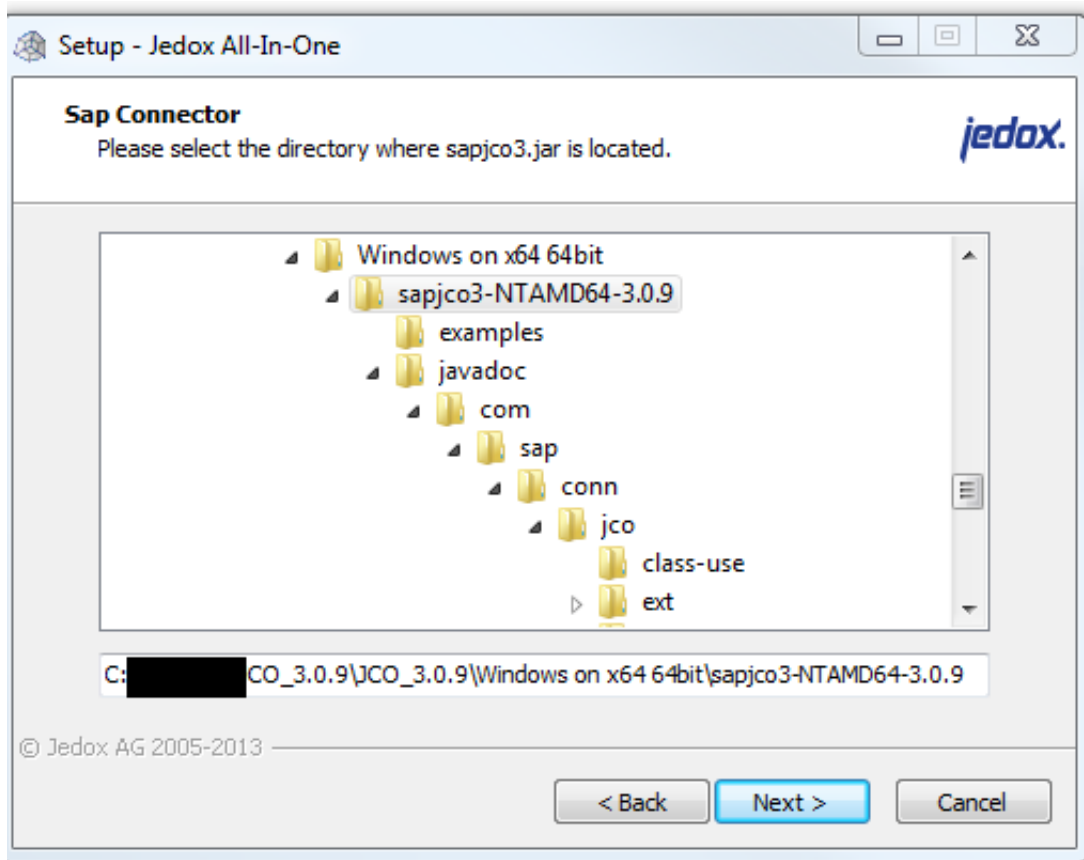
Setup - Jedox All-In-One

Sap Connector
Please select the directory where sapjco3.jar is located.

jedox.

Windows on x64 64bit
sapjco3-NTAMD64-3.0.9
examples
javadoc
com
sap
conn
jco
class-use
ext

C:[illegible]CO_3.0.9\JCO_3.0.9\Windows on x64 64bit\sapjco3-NTAMD64-3.0.9

© Jedox AG 2005-2013

< Back
Next >
Cancel